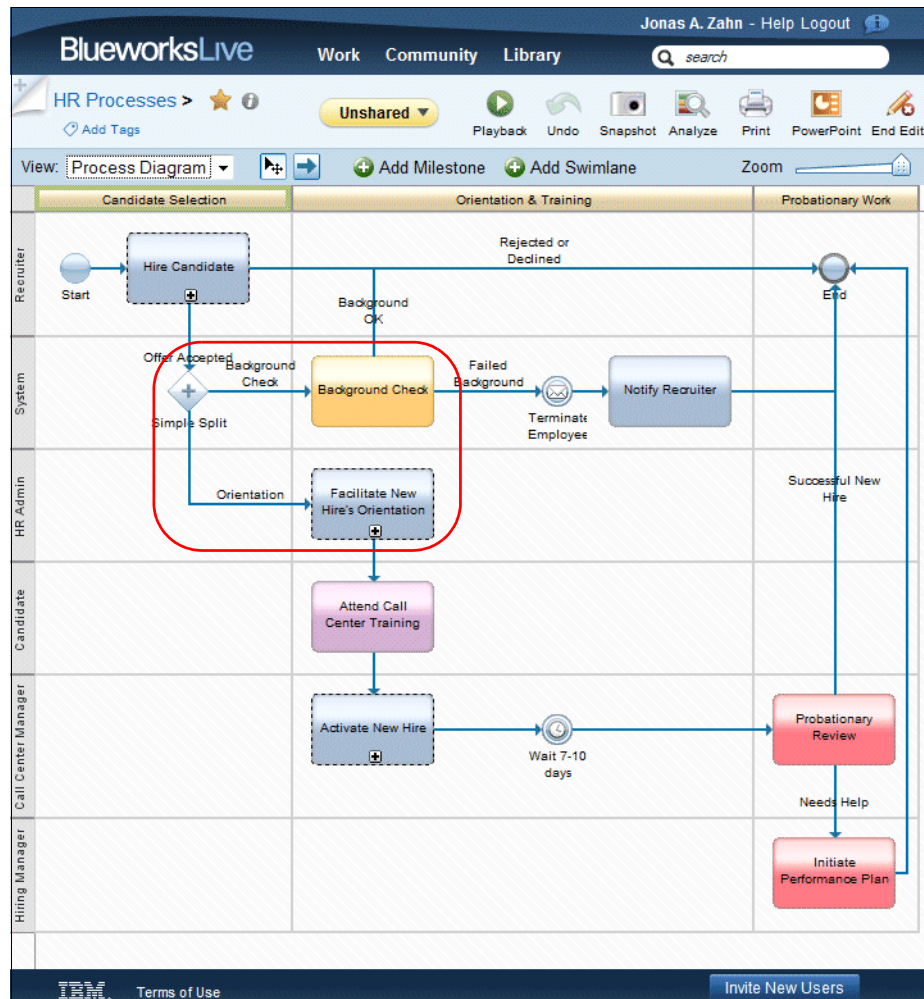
Jonas A. Zahn - Help Logout

BlueworksLive Work Community Library search

HR Processes >

Add Tags

Unshared

Playback Undo Snapshot Analyze Print PowerPoint End Edit

View: Process Diagram

Add Milestone Add Swimlane

Zoom

Candidate Selection

Orientation & Training

Probationary Work

Recruiter

System

HR Admin

Candidate

Call Center Manager

Hiring Manager

Start

Hire Candidate

Rejected or Declined

End

Background OK

Offer Accepted

Background Check

Background Check

Failed Background

Terminate Employee

Notify Recruiter

Simple Split

Successful New Hire

Orientation

Facilitate New Hire's Orientation

Attend Call Center Training

Activate New Hire

Wait 7-10 days

Probationary Review

Needs Help

Initiate Performance Plan

IBM Terms of Use

Invite New Users